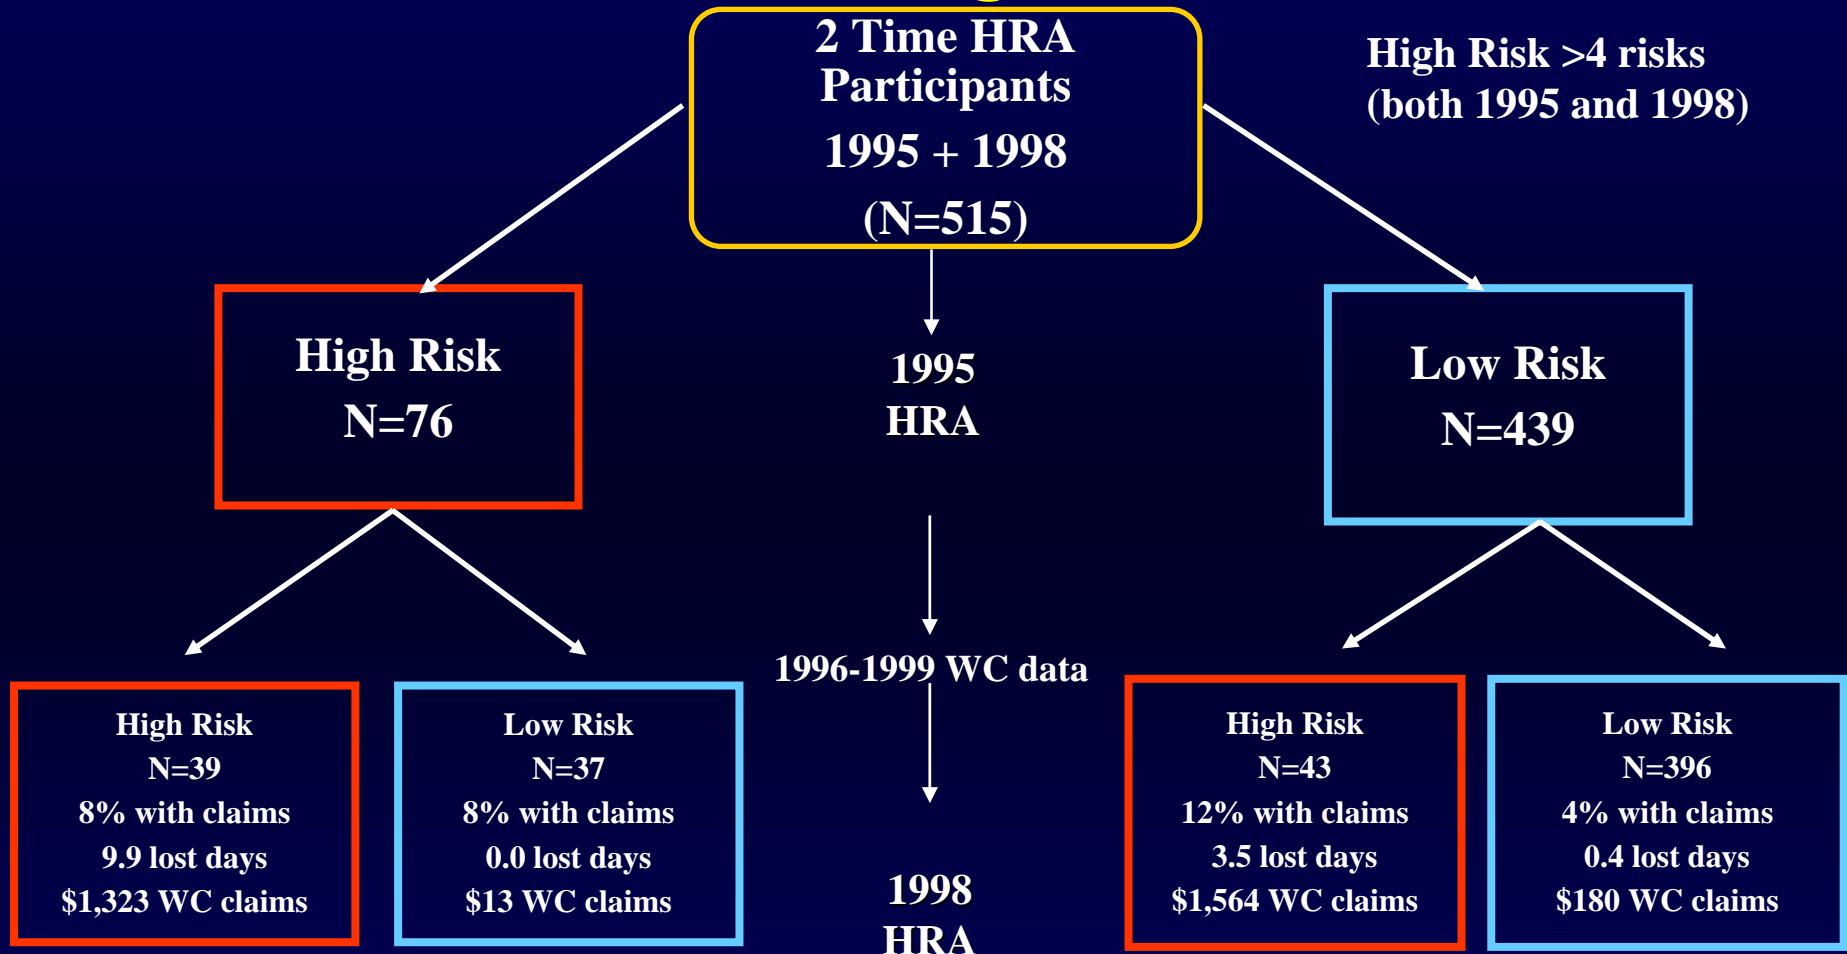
2 Time HRA Participants
1995 + 1998
(N=515)

High Risk >4 risks
(both 1995 and 1998)

High Risk
N=76

1995
HRA

Low Risk
N=439

1996-1999 WC data

High Risk
N=39
8% with claims
9.9 lost days
$1,323 WC claims

Low Risk
N=37
8% with claims
0.0 lost days
$13 WC claims

1998
HRA

High Risk
N=43
12% with claims
3.5 lost days
$1,564 WC claims

Low Risk
N=396
4% with claims
0.4 lost days
$180 WC claims